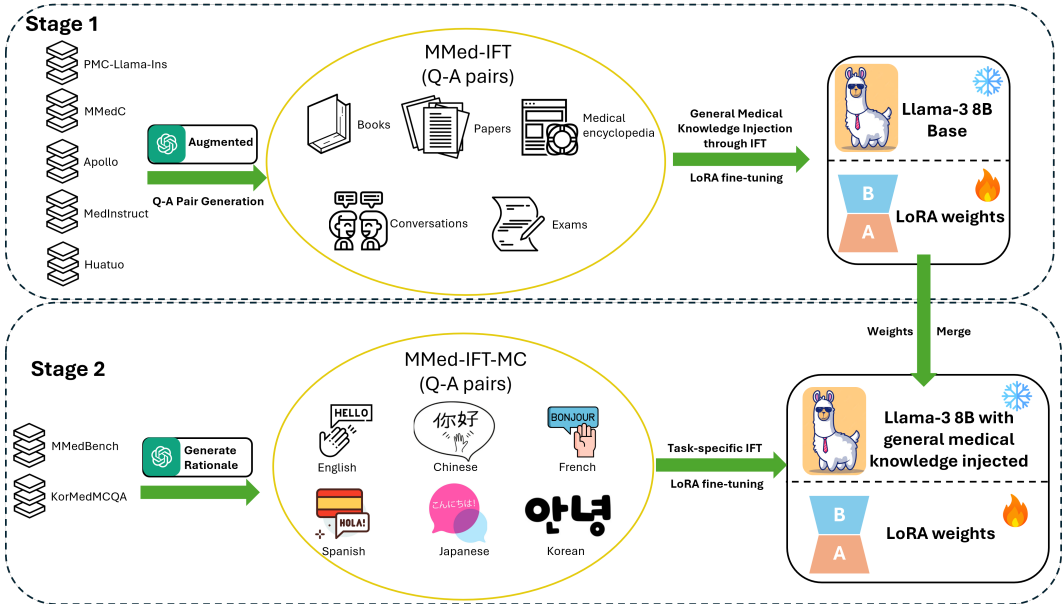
Stage 1

PMC-Llama-Ins

MMedC

Apollo

MedInstruct

Huatuo

Augmented

Q-A Pair Generation

MMed-IFT
(Q-A pairs)

Books

Papers

Medical encyclopedia

Conversations

Exams

General Medical Knowledge Injection through IFT

LoRA fine-tuning

Llama-3 8B Base

B

A

LoRA weights

Weights Merge

Stage 2

MMedBench

KorMedMCQA

Generate Rationale

MMed-IFT-MC
(Q-A pairs)

HELLO

English

你好

Chinese

BONJOUR

French

HOLA!

Spanish

こんにちは!

Japanese

안녕

Korean

Task-specific IFT

LoRA fine-tuning

Llama-3 8B with general medical knowledge injected

B

A

LoRA weights